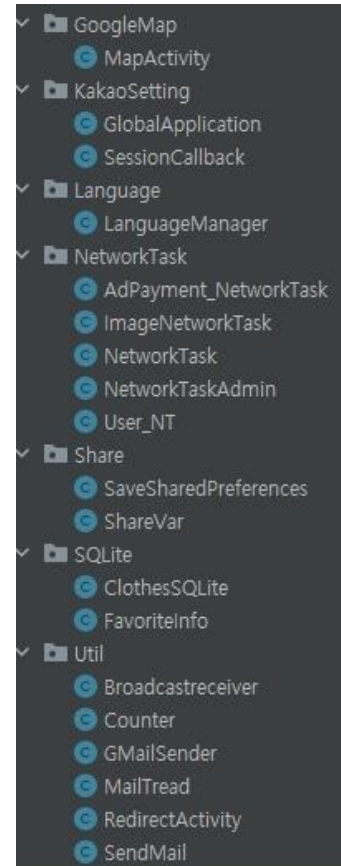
GoogleMap
C MapActivity
KakaoSetting
C GlobalApplication
C SessionCallback
Language
C LanguageManager
NetworkTask
C AdPayment_NetworkTask
C ImageNetworkTask
C NetworkTask
C NetworkTaskAdmin
C User_NT
Share
C SaveSharedPreferences
C ShareVar
SQLite
C ClothesSQLite
C FavoriteInfo
Util
C Broadcastreceiver
C Counter
C GMailSender
C MailTread
C RedirectActivity
C SendMail